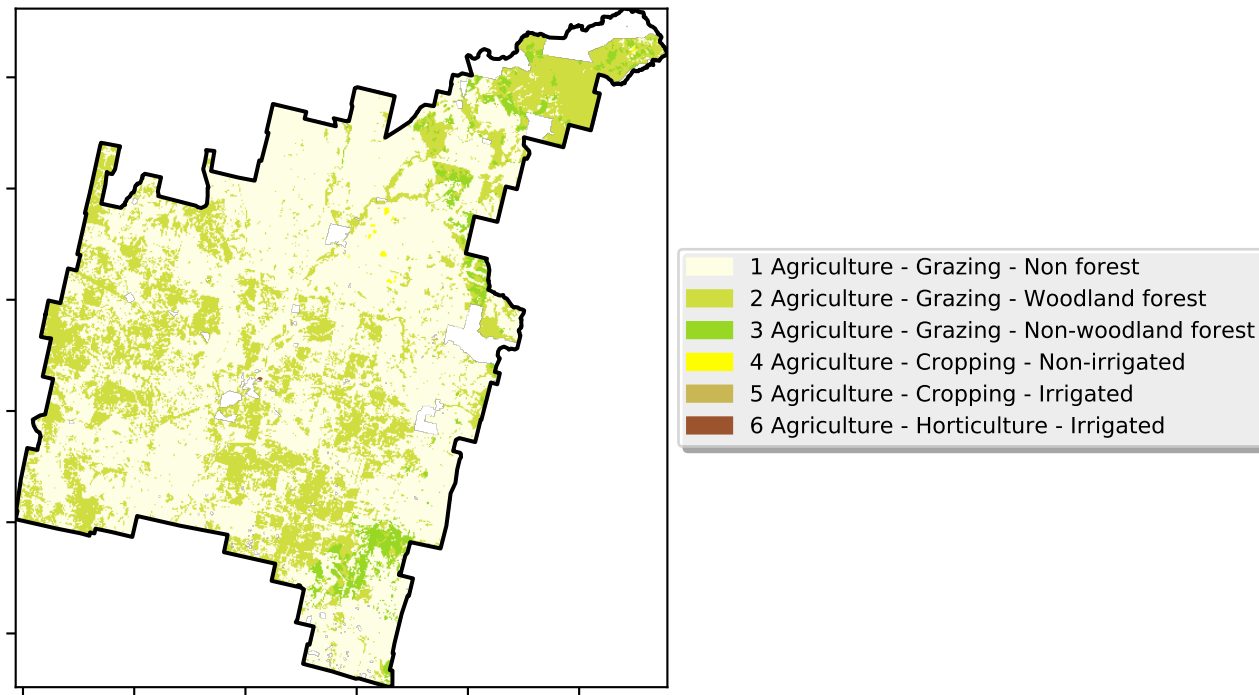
1 Agriculture - Grazing - Non forest
2 Agriculture - Grazing - Woodland forest
3 Agriculture - Grazing - Non-woodland forest
4 Agriculture - Cropping - Non-irrigated
5 Agriculture - Cropping - Irrigated
6 Agriculture - Horticulture - Irrigated